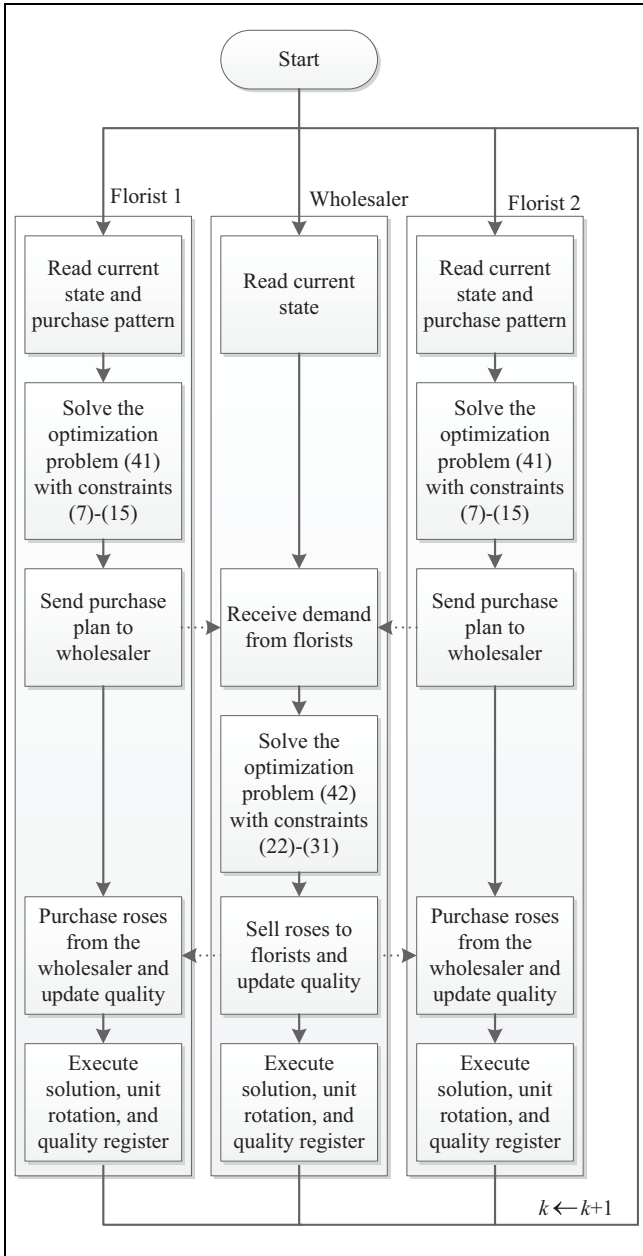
Start

Florist 1

Wholesaler

Florist 2

Read current state and purchase pattern

Read current state

Read current state and purchase pattern

Solve the optimization problem (41) with constraints (7)-(15)

Solve the optimization problem (41) with constraints (7)-(15)

Send purchase plan to wholesaler

Receive demand from florists

Send purchase plan to wholesaler

Solve the optimization problem (42) with constraints (22)-(31)

Purchase roses from the wholesaler and update quality

Sell roses to florists and update quality

Purchase roses from the wholesaler and update quality

Execute solution, unit rotation, and quality register

Execute solution, unit rotation, and quality register

Execute solution, unit rotation, and quality register

$k \leftarrow k+1$